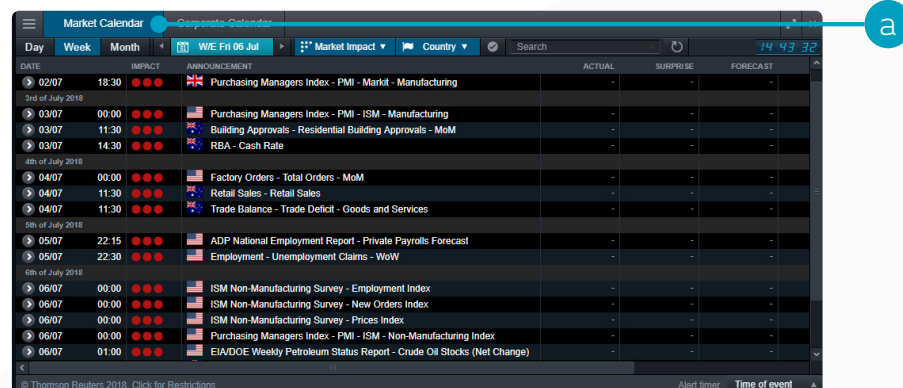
Market Calendar Corporate Calendar

a

Day Week Month W/E Fri 06 Jul Market Impact ▼ Country ▼ Search 14 43 32

| DATE | | IMPACT | ANNOUNCEMENT | ACTUAL | SURPRISE | FORECAST |
|---|---|---|---|---|---|---|
| 02/07 | 18:30 | ●●● | Purchasing Managers Index - PMI - Markit - Manufacturing | - | - | - |
| 3rd of July 2018 | | | | | | |
| 03/07 | 00:00 | ●●● | Purchasing Managers Index - PMI - ISM - Manufacturing | - | - | - |
| 03/07 | 11:30 | ●●● | Building Approvals - Residential Building Approvals - MoM | - | - | - |
| 03/07 | 14:30 | ●●● | RBA - Cash Rate | - | - | - |
| 4th of July 2018 | | | | | | |
| 04/07 | 00:00 | ●●● | Factory Orders - Total Orders - MoM | - | - | - |
| 04/07 | 11:30 | ●●● | Retail Sales - Retail Sales | - | - | - |
| 04/07 | 11:30 | ●●● | Trade Balance - Trade Deficit - Goods and Services | - | - | - |
| 5th of July 2018 | | | | | | |
| 05/07 | 22:15 | ●●● | ADP National Employment Report - Private Payrolls Forecast | - | - | - |
| 05/07 | 22:30 | ●●● | Employment - Unemployment Claims - WoW | - | - | - |
| 6th of July 2018 | | | | | | |
| 06/07 | 00:00 | ●●● | ISM Non-Manufacturing Survey - Employment Index | - | - | - |
| 06/07 | 00:00 | ●●● | ISM Non-Manufacturing Survey - New Orders Index | - | - | - |
| 06/07 | 00:00 | ●●● | ISM Non-Manufacturing Survey - Prices Index | - | - | - |
| 06/07 | 00:00 | ●●● | Purchasing Managers Index - PMI - ISM - Non-Manufacturing Index | - | - | - |
| 06/07 | 01:00 | ●●● | EIA/DOE Weekly Petroleum Status Report - Crude Oil Stocks (Net Change) | - | - | - |

© Thomson Reuters 2018. Click for Restrictions. Alert timer Time of event